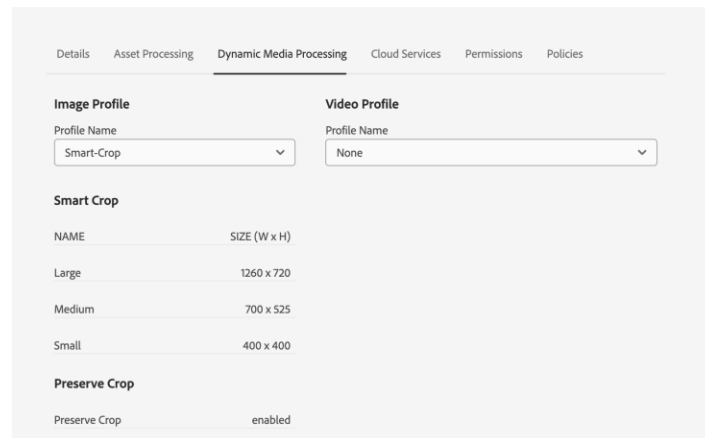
Details Asset Processing Dynamic Media Processing Cloud Services Permissions Policies

Image Profile

Profile Name

Smart-Crop

Video Profile

Profile Name

None

Smart Crop

| NAME | SIZE (W x H) |
|---|---|
| Large | 1260 x 720 |
| Medium | 700 x 525 |
| Small | 400 x 400 |

Preserve Crop

Preserve Crop enabled